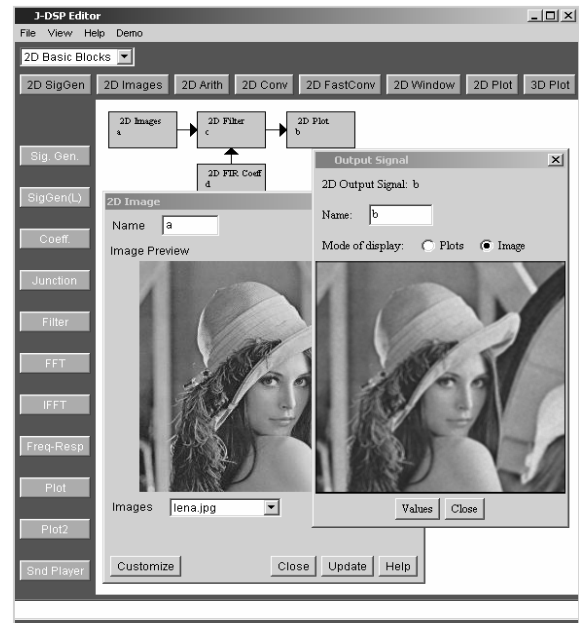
J-DSP Editor

File View Help Demo

2D Basic Blocks

2D SigGen
2D Images
2D Arith
2D Conv
2D FastConv
2D Window
2D Plot
3D Plot

Sig. Gen.
SigGen(L)
Coeff.
Junction
Filter
FFT
IFFT
Freq-Resp.
Plot
Plot2
Snd Player

2D Images
a

2D Filter
c

2D Plot
b

2D FIR Coeff
d

2D Image

Name a

Image Preview

Images lena.jpg

Customize
Close
Update
Help

Output Signal

2D Output Signal: b

Name: b

Mode of display: Plots Image

Values
Close